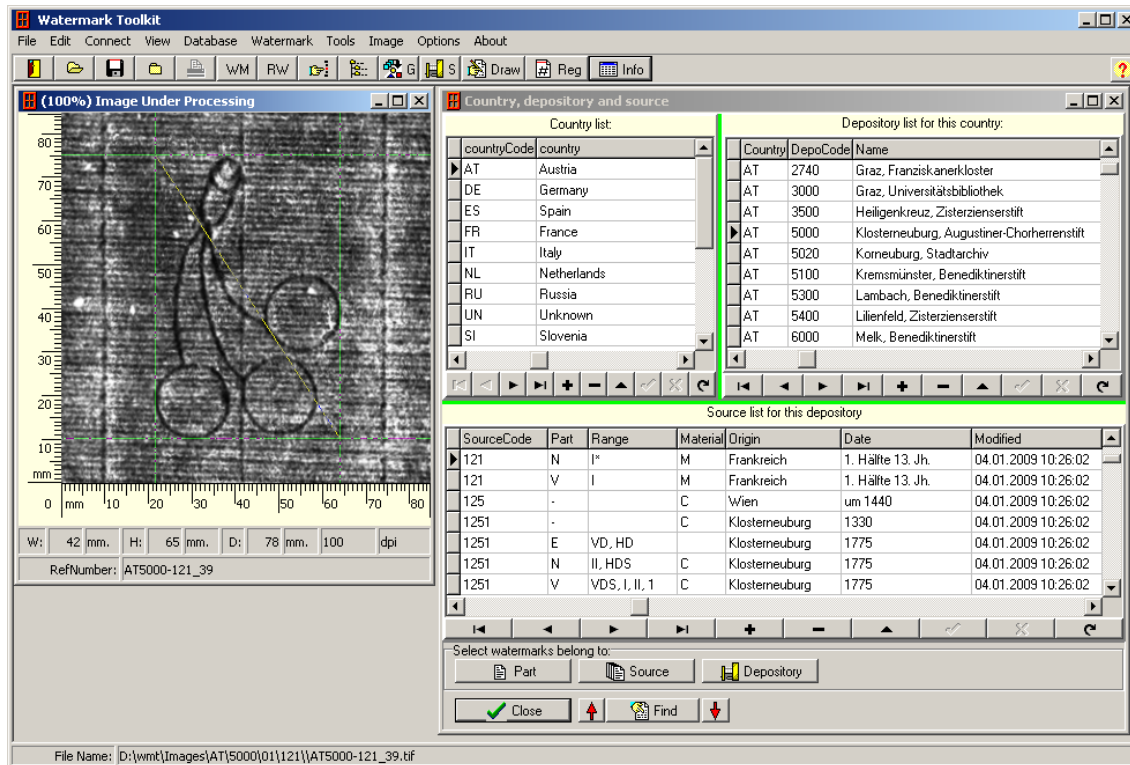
Watermark Toolkit

File Edit Connect View Database Watermark Tools Image Options About

WM RW G S Draw Reg Info

(100%) Image Under Processing

80
70
60
50
40
30
20
10
mm
0 mm 10 20 30 40 50 60 70 80

W: 42 mm. H: 65 mm. D: 78 mm. 100 dpi

RefNumber: AT5000-121_39

Country, depository and source

Country list:

| countryCode | country |
|---|---|
| AT | Austria |
| DE | Germany |
| ES | Spain |
| FR | France |
| IT | Italy |
| NL | Netherlands |
| RU | Russia |
| UN | Unknown |
| SI | Slovenia |

Depository list for this country:

| Country | DepoCode | Name |
|---|---|---|
| AT | 2740 | Graz, Franziskanerkloster |
| AT | 3000 | Graz, Universitätsbibliothek |
| AT | 3500 | Heiligenkreuz, Zisterzienserstift |
| AT | 5000 | Klosterneuburg, Augustiner-Chorherrenstift |
| AT | 5020 | Korneuburg, Stadtarchiv |
| AT | 5100 | Kremsmünster, Benediktinerstift |
| AT | 5300 | Lambach, Benediktinerstift |
| AT | 5400 | Lilienfeld, Zisterzienserstift |
| AT | 6000 | Melk, Benediktinerstift |

Source list for this depository

| SourceCode | Part | Range | Material | Origin | Date | Modified |
|---|---|---|---|---|---|---|
| 121 | N | I* | M | Frankreich | 1. Hälfte 13. Jh. | 04.01.2009 10:26:02 |
| 121 | V | I | M | Frankreich | 1. Hälfte 13. Jh. | 04.01.2009 10:26:02 |
| 125 | - | | C | Wien | um 1440 | 04.01.2009 10:26:02 |
| 1251 | - | | C | Klosterneuburg | 1330 | 04.01.2009 10:26:02 |
| 1251 | E | VD, HD | | Klosterneuburg | 1775 | 04.01.2009 10:26:02 |
| 1251 | N | II, HDS | C | Klosterneuburg | 1775 | 04.01.2009 10:26:02 |
| 1251 | V | VDS, I, II, 1 | C | Klosterneuburg | 1775 | 04.01.2009 10:26:02 |

Select watermarks belong to:
Part Source Depository

Close Find

File Name: D:\wmt\Images\AT\5000\01\121\\AT5000-121_39.tif